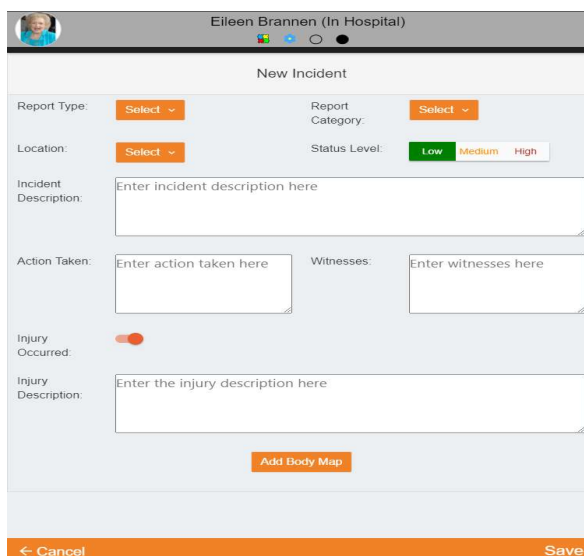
Eileen Brannen (In Hospital)

New Incident

Report Type: Select

Report Category: Select

Location: Select

Status Level: Low Medium High

Incident Description: Enter incident description here

Action Taken: Enter action taken here

Witnesses: Enter witnesses here

Injury Occurred:

Injury Description: Enter the injury description here

Add Body Map

← Cancel

Save